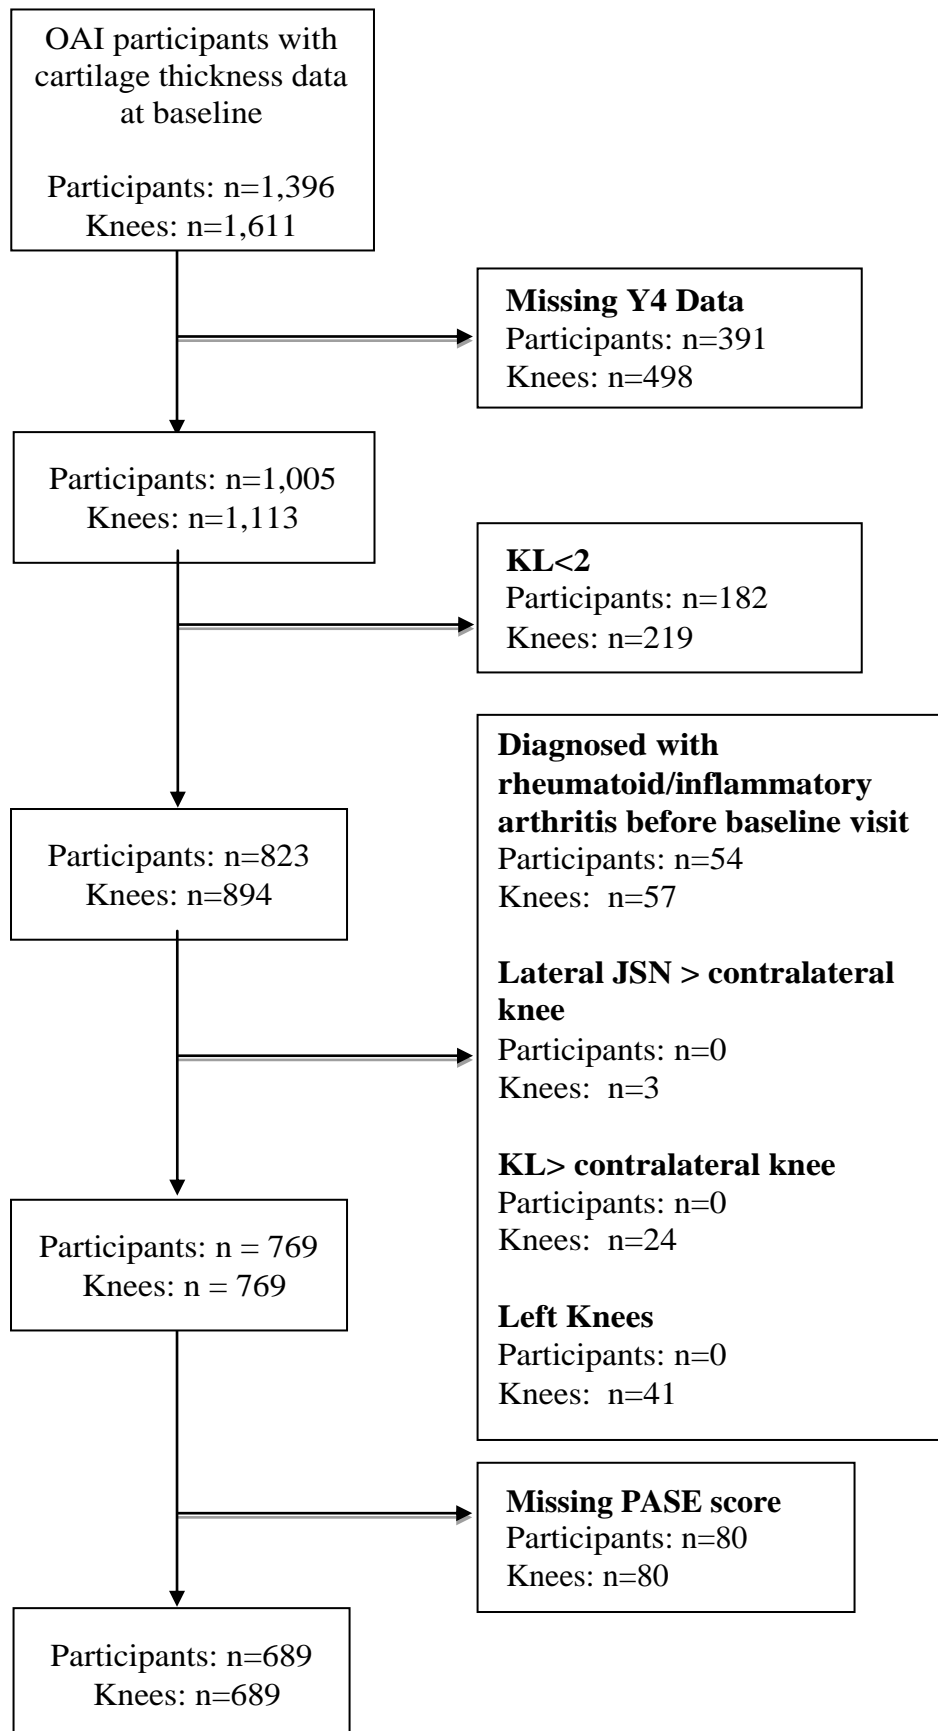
OAI participants with cartilage thickness data at baseline

Participants: n=1,396
Knees: n=1,611

**Missing Y4 Data**
Participants: n=391
Knees: n=498

Participants: n=1,005
Knees: n=1,113

**KL<2**
Participants: n=182
Knees: n=219

Participants: n=823
Knees: n=894

**Diagnosed with rheumatoid/inflammatory arthritis before baseline visit**
Participants: n=54
Knees: n=57

**Lateral JSN > contralateral knee**
Participants: n=0
Knees: n=3

**KL> contralateral knee**
Participants: n=0
Knees: n=24

**Left Knees**
Participants: n=0
Knees: n=41

Participants: n = 769
Knees: n = 769

**Missing PASE score**
Participants: n=80
Knees: n=80

Participants: n=689
Knees: n=689